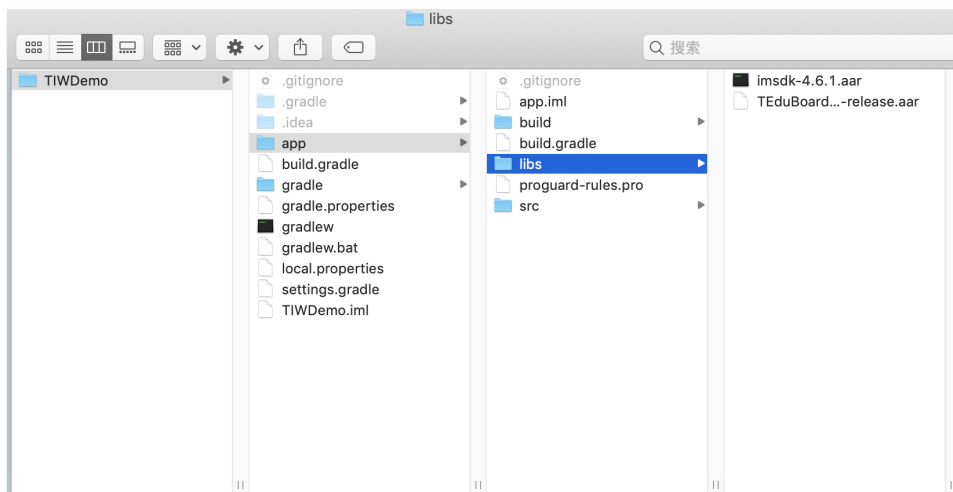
libs

搜索

TIWDemo

.gitignore
.gradle
.idea
app
build.gradle
gradle
gradle.properties
gradlew
gradlew.bat
local.properties
settings.gradle
TIWDemo.iml

.gitignore
app.iml
build
build.gradle
libs
proguard-rules.pro
src

imsdk-4.6.1.aar
TEduBoard...-release.aar